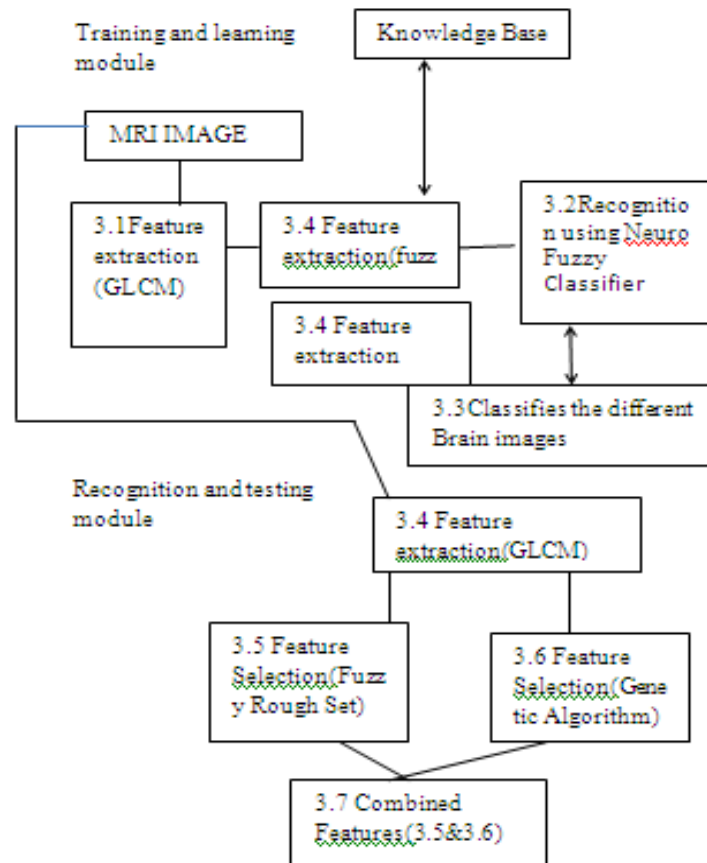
Training and leaming module

Knowledge Base

MRI IMAGE

3.1Feature extraction (GLCM)

3.4 Feature extraction(fuzz

3.2Recognition using Neuro Fuzzy Classifier

3.4 Feature extraction

3.3Classifies the different Brain images

Recognition and testing module

3.4 Feature extraction(GLCM)

3.5 Feature Selection(Fuzzy Rough Set)

3.6 Feature Selection(Genetic Algorithm)

3.7 Combined Features(3.5&3.6)